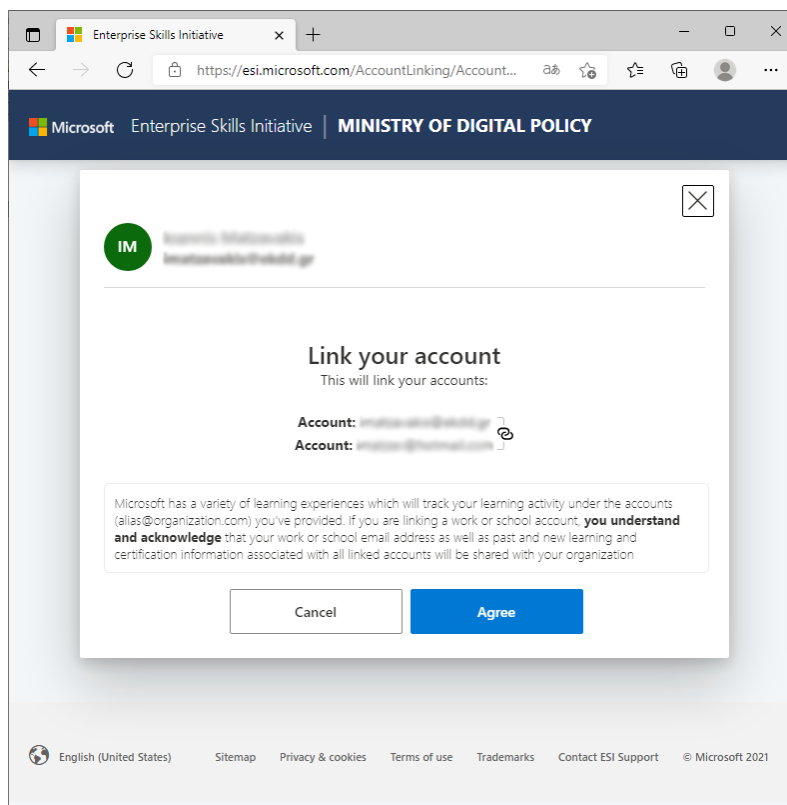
Enterprise Skills Initiative

https://esi.microsoft.com/AccountLinking/Account...

Microsoft Enterprise Skills Initiative | MINISTRY OF DIGITAL POLICY

IM
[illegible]
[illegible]

Link your account
This will link your accounts:

Account: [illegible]
Account: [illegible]

Microsoft has a variety of learning experiences which will track your learning activity under the accounts (alias@organization.com) you've provided. If you are linking a work or school account, **you understand and acknowledge** that your work or school email address as well as past and new learning and certification information associated with all linked accounts will be shared with your organization

Cancel Agree

English (United States) Sitemap Privacy & cookies Terms of use Trademarks Contact ESI Support © Microsoft 2021